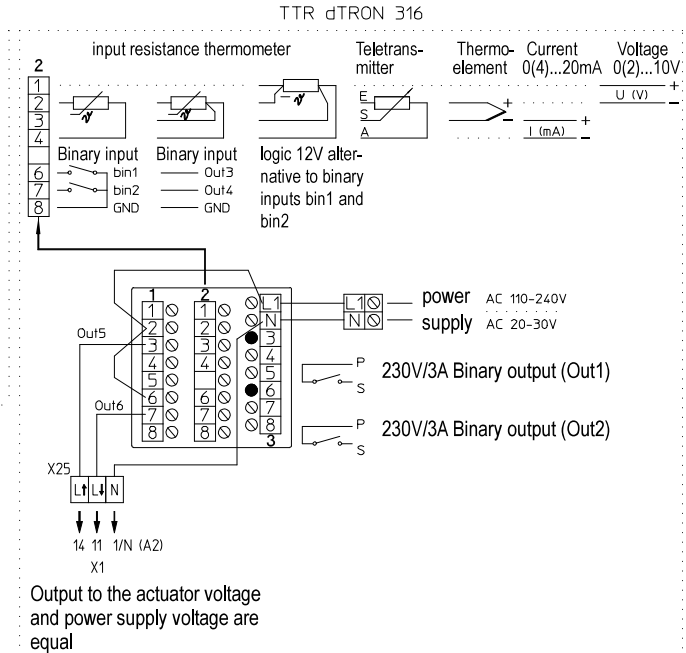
TTR dTRON 316

input resistance thermometer

Teletransmitter

Thermoelement

Current 0(4)...20mA

Voltage 0(2)...10V

2
1
2
3
4
6
7
8

Binary input
bin1
bin2
GND

Binary input
Out3
Out4
GND

logic 12V alternative to binary inputs bin1 and bin2

E
S
A

+
−

I (mA)
+
−

U (V)
+
−

1
1
2
3
4
5
6
7
8

2
1
2
3
4
6
7
8

L1
N
3
4
5
6
7
8
3

L1
N

power AC 110-240V
supply AC 20-30V

Out5
Out6

P
S
230V/3A Binary output (Out1)

P
S
230V/3A Binary output (Out2)

X25
L↑ L↓ N

14 11 1/N (A2)
X1

Output to the actuator voltage and power supply voltage are equal